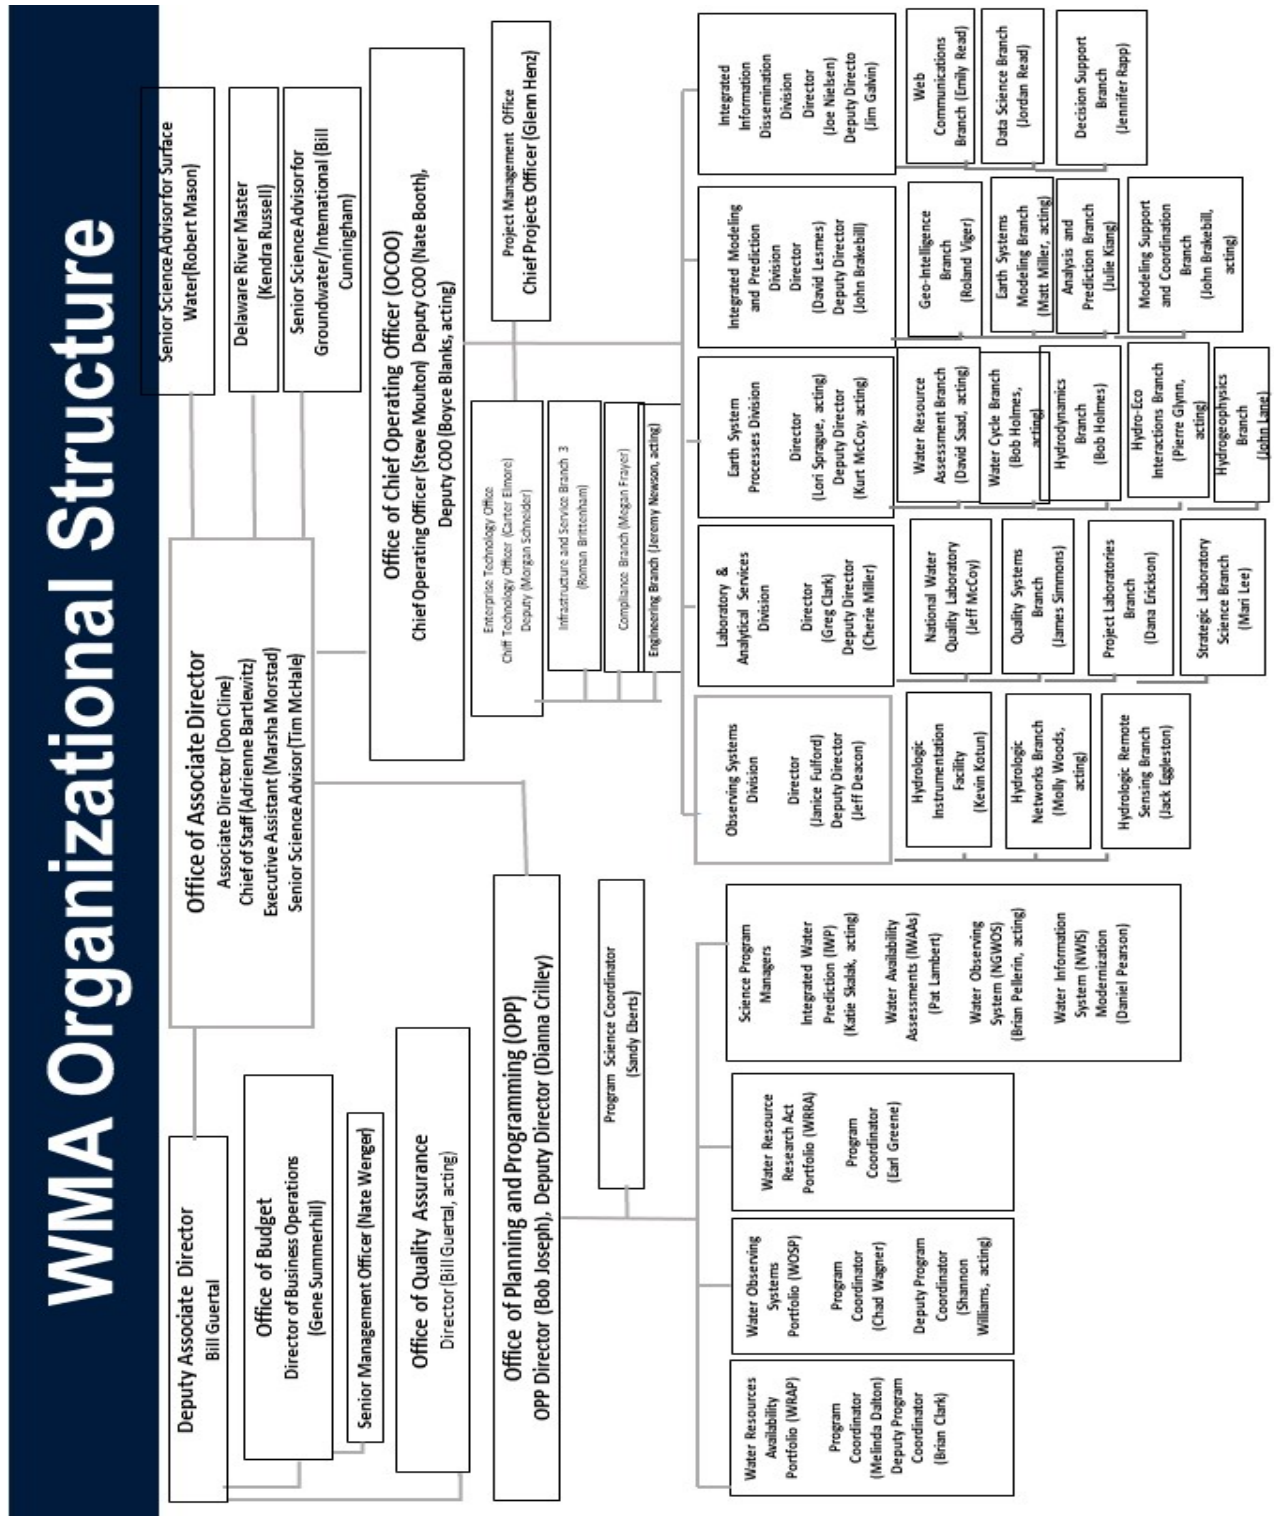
WMA Organizational Structure

Senior Science Advisor for Surface Water (Robert Mason)

Delaware River Master (Kendra Russell)

Senior Science Advisor for Groundwater/International (Bill Cunningham)

Office of Chief Operating Officer (OCOO)
Chief Operating Officer (Steve Moulton) Deputy COO (Nate Booth), Deputy COO (Boyce Blanks, acting)

Project Management Office
Chief Projects Officer (Glenn Henz)

Enterprise Technology Office
Chief Technology Officer (Carter Elmore)
Deputy (Morgan Schneider)

Infrastructure and Service Branch 3 (Roman Brittenham)

Compliance Branch (Megan Frayer)

Engineering Branch (Jeremy Newson, acting)

Office of Associate Director
Associate Director (Don Cline)
Chief of Staff (Adrienne Bartlewitz)
Executive Assistant (Marsha Morstad)
Senior Science Advisor (Tim McHale)

Integrated Information Dissemination Division
Director (Joe Nielsen)
Deputy Directo (Jim Galvin)

Web Communications Branch (Emily Read)

Data Science Branch (Jordan Read)

Decision Support Branch (Jennifer Rapp)

Integrated Modeling and Prediction Division
Director (David Lesmes)
Deputy Director (John Brakebill)

Geo-Intelligence Branch (Roland Viger)

Earth Systems Modeling Branch (Matt Miller, acting)

Analysis and Prediction Branch (Julie Kiang)

Modeling Support and Coordination Branch (John Brakebill, acting)

Earth System Processes Division
Director (Lori Sprague, acting)
Deputy Director (Kurt McCoy, acting)

Water Resource Assessment Branch (David Saad, acting)

Water Cycle Branch (Bob Holmes, acting)

Hydrodynamics Branch (Bob Holmes)

Hydro-Eco Interactions Branch (Pierre Glynn, acting)

Hydrogeophysics Branch (John Lane)

Laboratory & Analytical Services Division
Director (Greg Clark)
Deputy Director (Cherie Miller)

National Water Quality Laboratory (Jeff McCoy)

Quality Systems Branch (James Simmons)

Project Laboratories Branch (Dana Erickson)

Strategic Laboratory Science Branch (Mari Lee)

Observing Systems Division
Director (Janice Fulford)
Deputy Director (Jeff Deacon)

Hydrologic Instrumentation Facility (Kevin Kotun)

Hydrologic Networks Branch (Molly Woods, acting)

Hydrologic Remote Sensing Branch (Jack Eggleston)

Deputy Associate Director
Bill Guertal

Office of Budget
Director of Business Operations (Gene Summerhill)

Senior Management Officer (Nate Wenger)

Office of Quality Assurance
Director (Bill Guertal, acting)

Office of Planning and Programming (OPP)
OPP Director (Bob Joseph), Deputy Director (Dianna Crilley)

Program Science Coordinator (Sandy Eberts)

Science Program Managers
Integrated Water Prediction (IWP) (Katie Skalak, acting)
Water Availability Assessments (IWAAs) (Pat Lambert)
Water Observing System (NGWOS) (Brian Pellerin, acting)
Water Information System (NWIS) Modernization (Daniel Pearson)

Water Resource Research Act Portfolio (WRRA)
Program Coordinator (Earl Greene)

Water Observing Systems Portfolio (WOSP)
Program Coordinator (Chad Wagner)
Deputy Program Coordinator (Shannon Williams, acting)

Water Resources Availability Portfolio (WRAP)
Program Coordinator (Melinda Dalton)
Deputy Program Coordinator (Brian Clark)